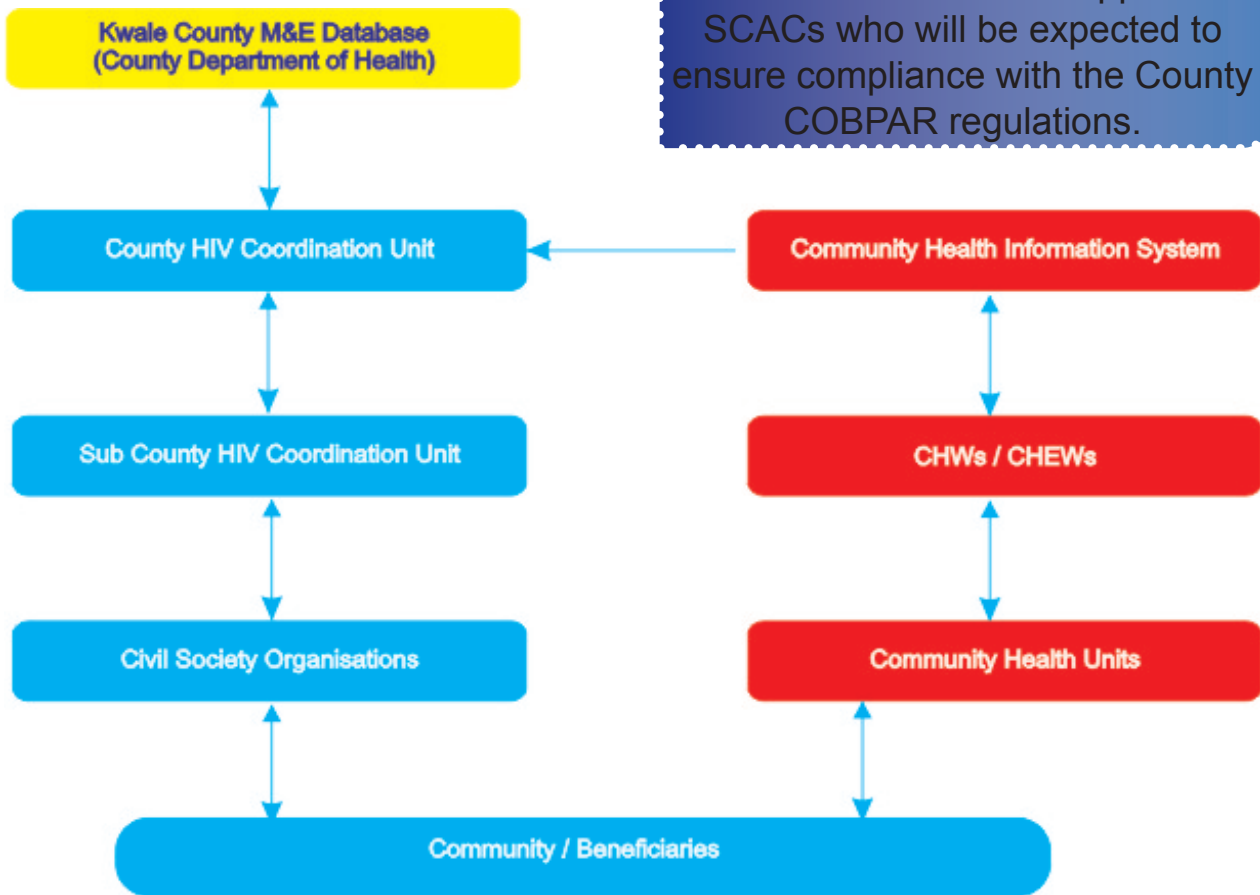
Kwale County M&E Database
(County Department of Health)

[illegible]
SCACs who will be expected to ensure compliance with the County COBPAR regulations.

County HIV Coordination Unit

Community Health Information System

Sub County HIV Coordination Unit

CHWs / CHEWs

Civil Society Organisations

Community Health Units

Community / Beneficiaries